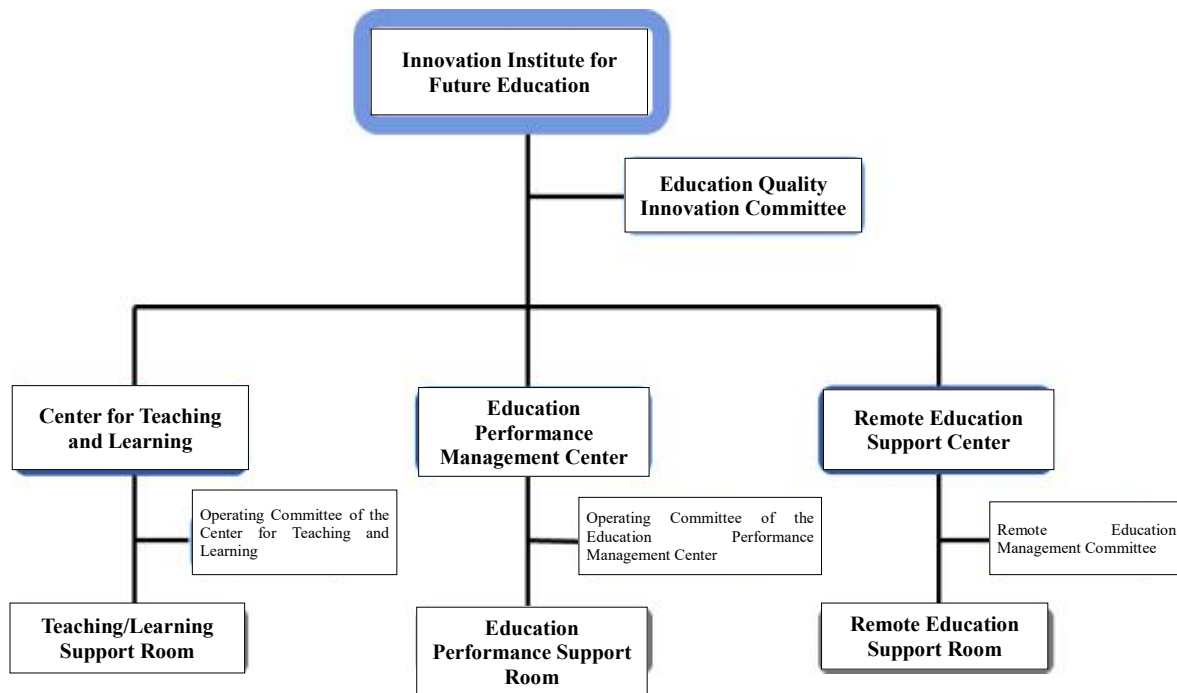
Innovation Institute for Future Education

Education Quality Innovation Committee

Center for Teaching and Learning

Operating Committee of the Center for Teaching and Learning

Teaching/Learning Support Room

Education Performance Management Center

Operating Committee of the Education Performance Management Center

Education Performance Support Room

Remote Education Support Center

Remote Education Management Committee

Remote Education Support Room